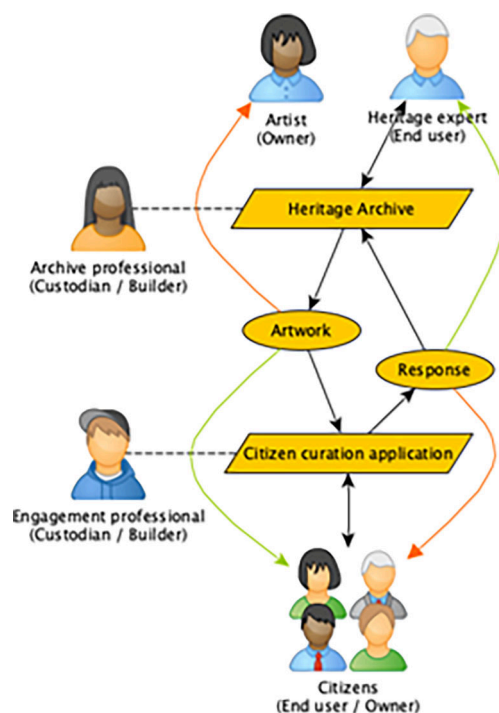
Artist
(Owner)

Heritage expert
(End user)

Archive professional
(Custodian / Builder)

Heritage Archive

Artwork

Response

Engagement professional
(Custodian / Builder)

Citizen curation application

Citizens
(End user / Owner)